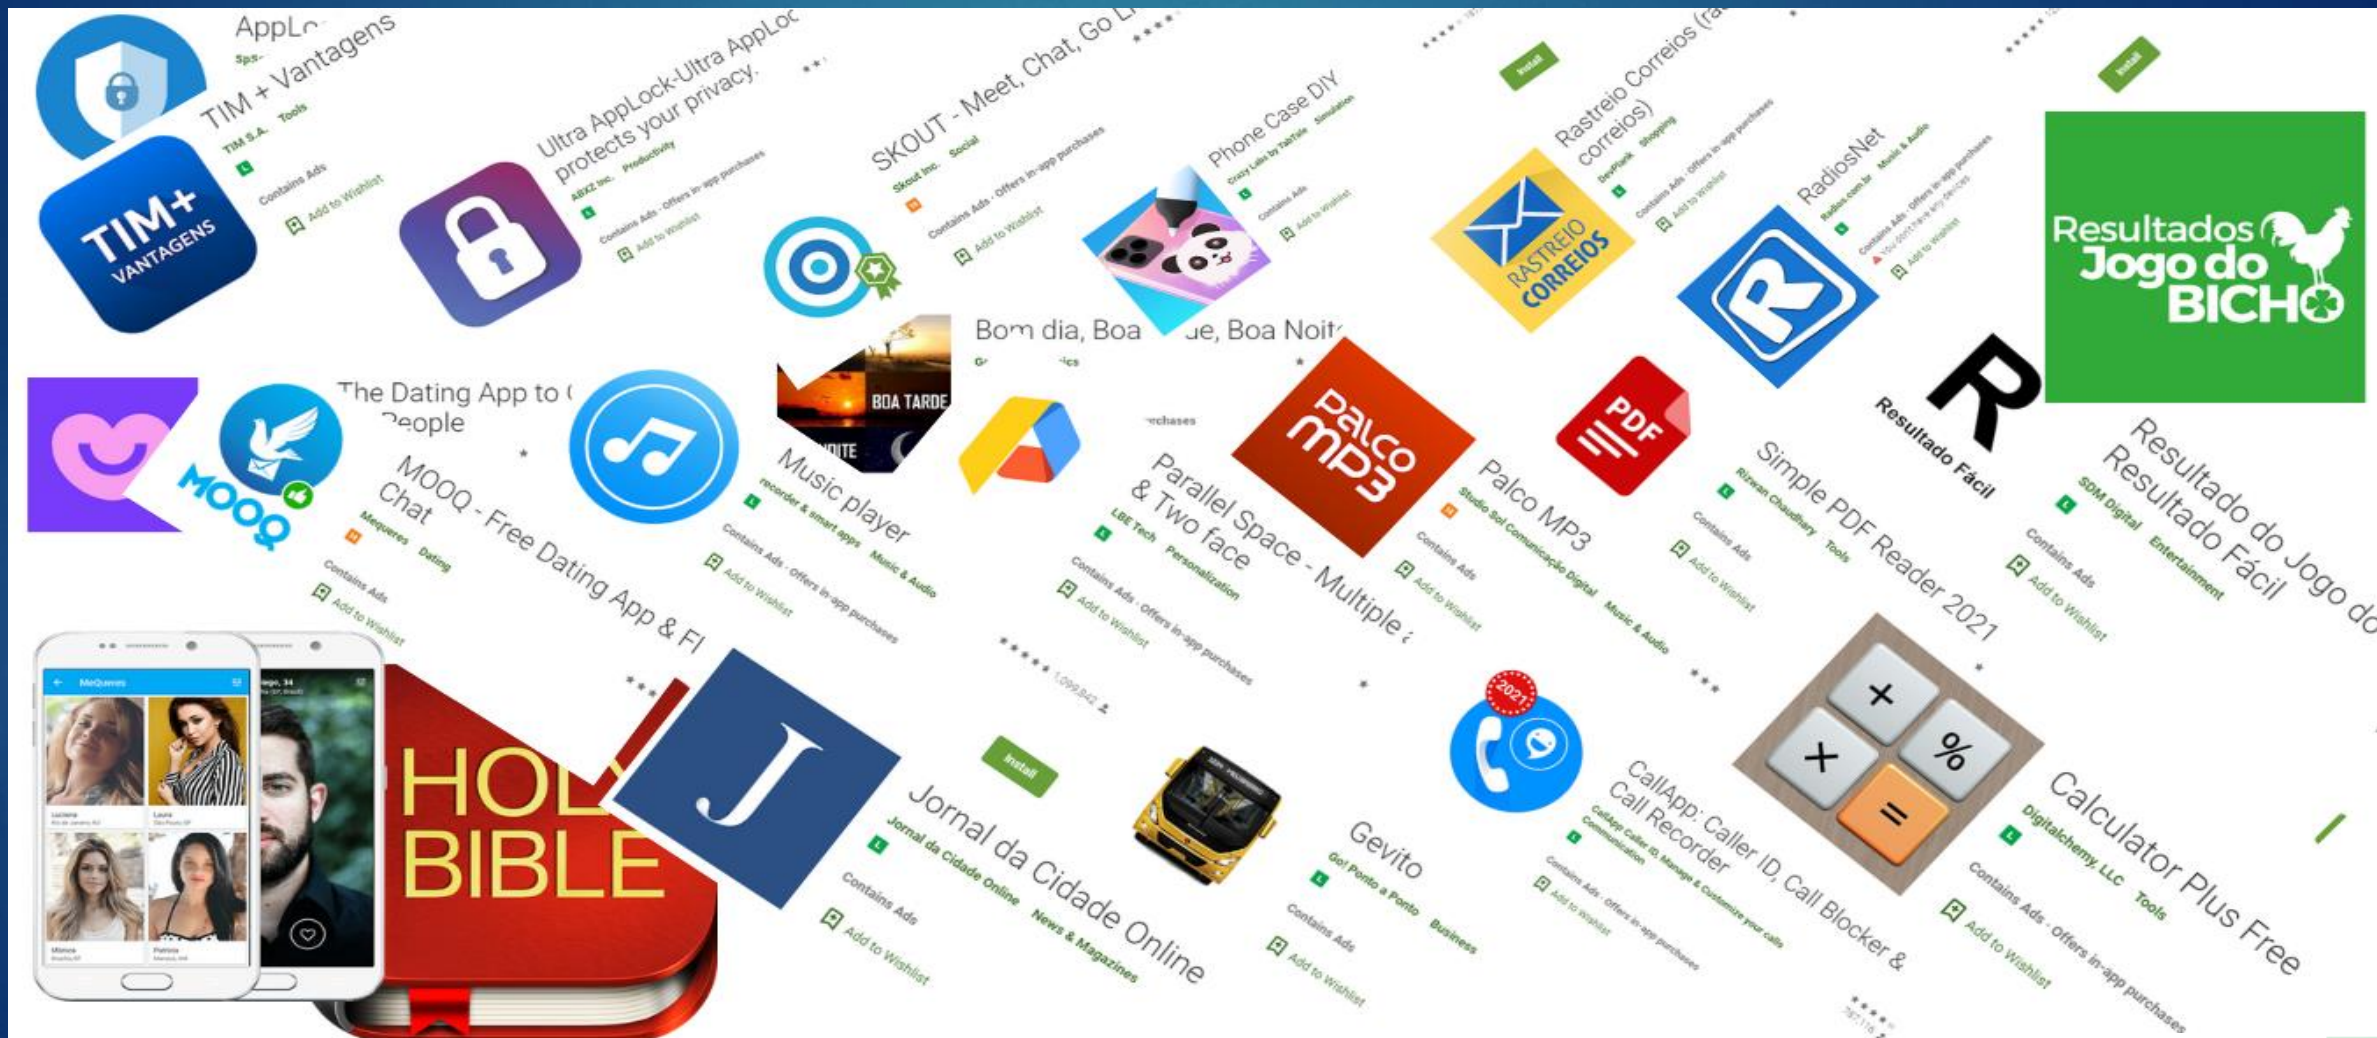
AppLo

TIM + Vantagens
TIM S.A. Tools
Contains Ads
Add to Wishlist

TIM+ VANTAGENS

Ultra AppLock-Ultra AppLoc protects your privacy.
ABXZ Inc. Productivity
Contains Ads · Offers in-app purchases
Add to Wishlist

SKOUT - Meet, Chat, Go L
Skout Inc. Social
Contains Ads · Offers in-app purchases
Add to Wishlist

Phone Case DIY
Crazy Labs by TabTale Simulation
Contains Ads
Add to Wishlist

Install

Rastreio Correios (ra correios)
DevPlank Shopping
Contains Ads · Offers in-app purchases
Add to Wishlist

RASTREIO CORREIOS

RadiosNet
Radios.com.br Music & Audio
Contains Ads · Offers in-app purchases
You don't have any devices
Add to Wishlist

Install

Resultados Jogo do BICHO

Bom dia, Boa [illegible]e, Boa Noit

The Dating App to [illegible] People

MOOQ

MOOQ - Free Dating App & Fl Chat
Mequeres Dating
Contains Ads
Add to Wishlist

BOA TARDE
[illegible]NOITE

Music player
recorder & smart apps Music & Audio
Contains Ads · Offers in-app purchases
Add to Wishlist

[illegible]rchases

Parallel Space - Multiple & Two face
LBE Tech Personalization
Contains Ads · Offers in-app purchases
Add to Wishlist

Palco MP3

Palco MP3
Studio Sol Comunicação Digital Music & Audio
Contains Ads
Add to Wishlist

PDF

Simple PDF Reader 2021
Rizwan Chaudhary Tools
Contains Ads
Add to Wishlist

R
Resultado Fácil

Resultado do Jogo do Resultado Fácil
SDM Digital Entertainment
Contains Ads
Add to Wishlist

MeQueres
Luciana
Laura
Mônica
Patricia

HOL BIBLE

J

Jornal da Cidade Online
Jornal da Cidade Online News & Magazines
Contains Ads
Add to Wishlist

Install

Gevito
Gol Ponto a Ponto Business
Contains Ads
Add to Wishlist

2021

CallApp: Caller ID, Call Blocker & Call Recorder
CallApp Caller ID, Manage & Customize your calls Communication
Contains Ads · Offers in-app purchases
Add to Wishlist

+ % × =

Calculator Plus Free
Digitalchemy, LLC Tools
Contains Ads · Offers in-app purchases
Add to Wishlist